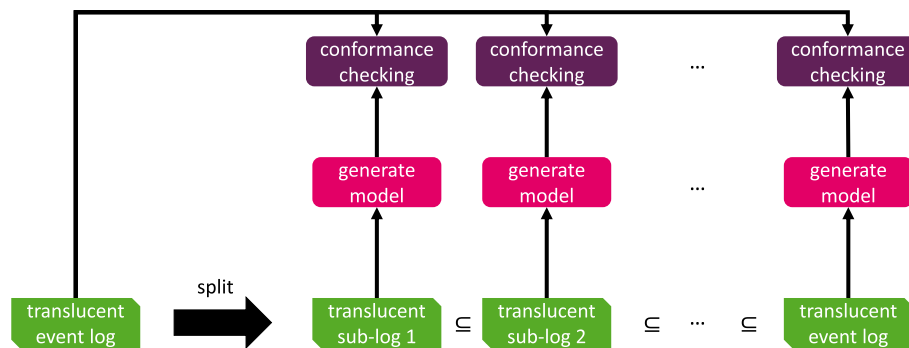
conformance checking

conformance checking

...

conformance checking

generate model

generate model

...

generate model

translucent event log

split

translucent sub-log 1

$\subseteq$

translucent sub-log 2

$\subseteq$

...

$\subseteq$

translucent event log